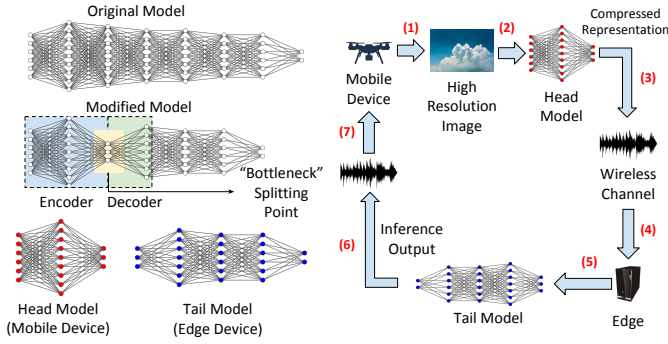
Original Model

Modified Model

Encoder

Decoder

"Bottleneck" Splitting Point

Head Model (Mobile Device)

Tail Model (Edge Device)

Mobile Device

(1)

High Resolution Image

(2)

Head Model

Compressed Representation

(3)

Wireless Channel

(4)

Edge

(5)

Tail Model

(6)

Inference Output

(7)